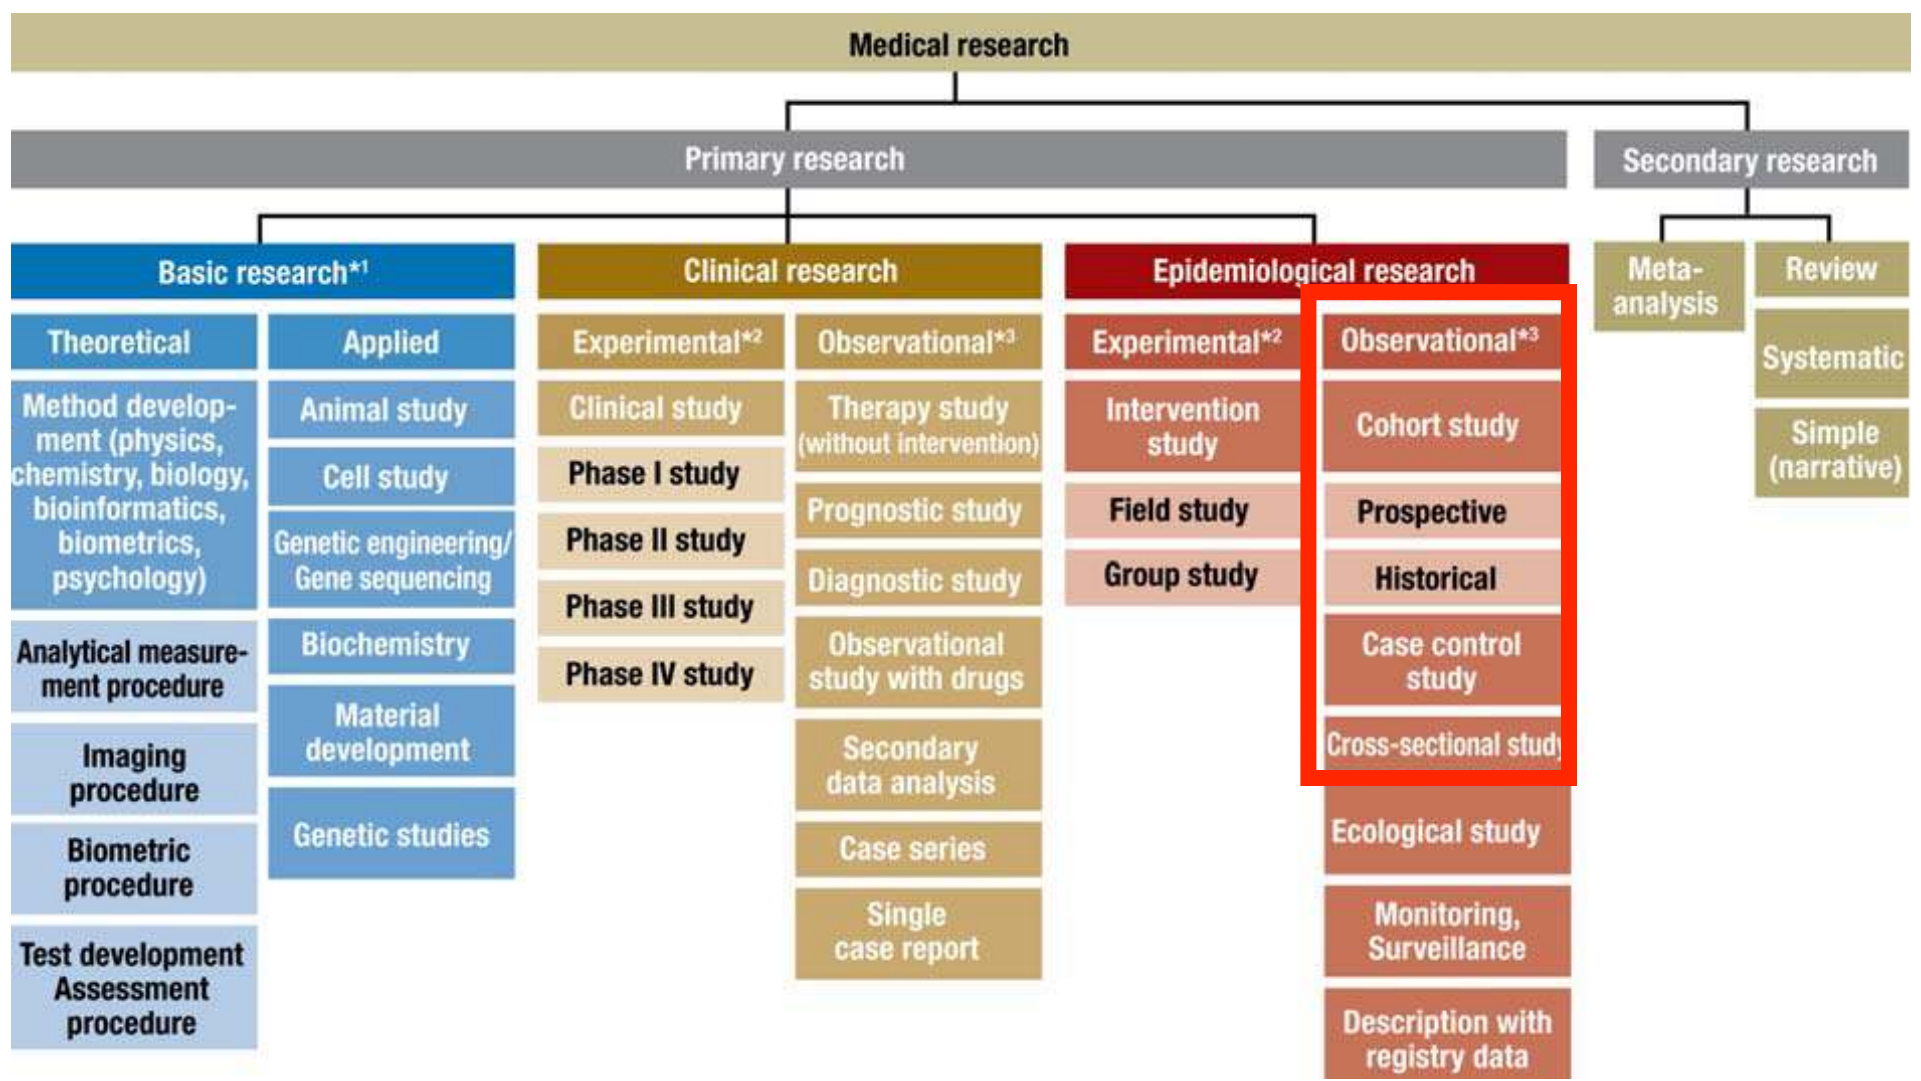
Medical research

Primary research

Secondary research

Basic research*$^1$

Theoretical

Applied

Method development (physics, chemistry, biology, bioinformatics, biometrics, psychology)

Analytical measurement procedure

Imaging procedure

Biometric procedure

Test development Assessment procedure

Animal study

Cell study

Genetic engineering/ Gene sequencing

Biochemistry

Material development

Genetic studies

Clinical research

Experimental*$^2$

Observational*$^3$

Clinical study

Phase I study

Phase II study

Phase III study

Phase IV study

Therapy study (without intervention)

Prognostic study

Diagnostic study

Observational study with drugs

Secondary data analysis

Case series

Single case report

Epidemiological research

Experimental*$^2$

Observational*$^3$

Intervention study

Field study

Group study

Cohort study

Prospective

Historical

Case control study

Cross-sectional stud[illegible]

Ecological study

Monitoring, Surveillance

Description with registry data

Meta-analysis

Review

Systematic

Simple (narrative)